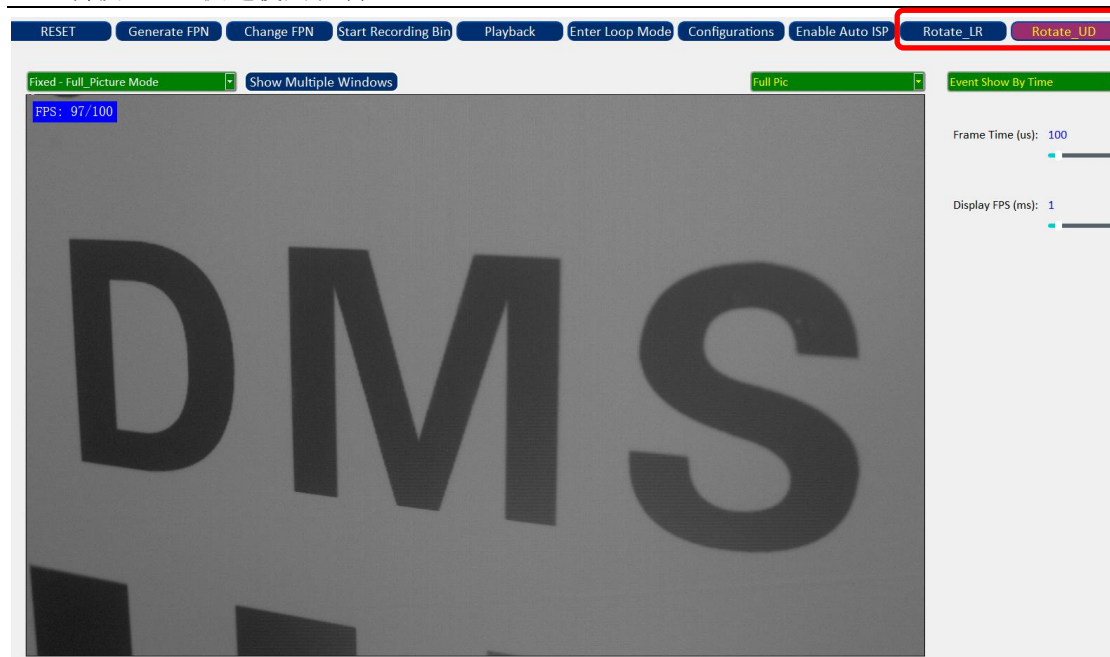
RESET Generate FPN Change FPN Start Recording Bin Playback Enter Loop Mode Configurations Enable Auto ISP Rotate_LR Rotate_UD

Fixed - Full_Picture Mode

Show Multiple Windows

Full Pic

Event Show By Time

FPS: 97/100

DMS

Frame Time (us): 100

Display FPS (ms): 1